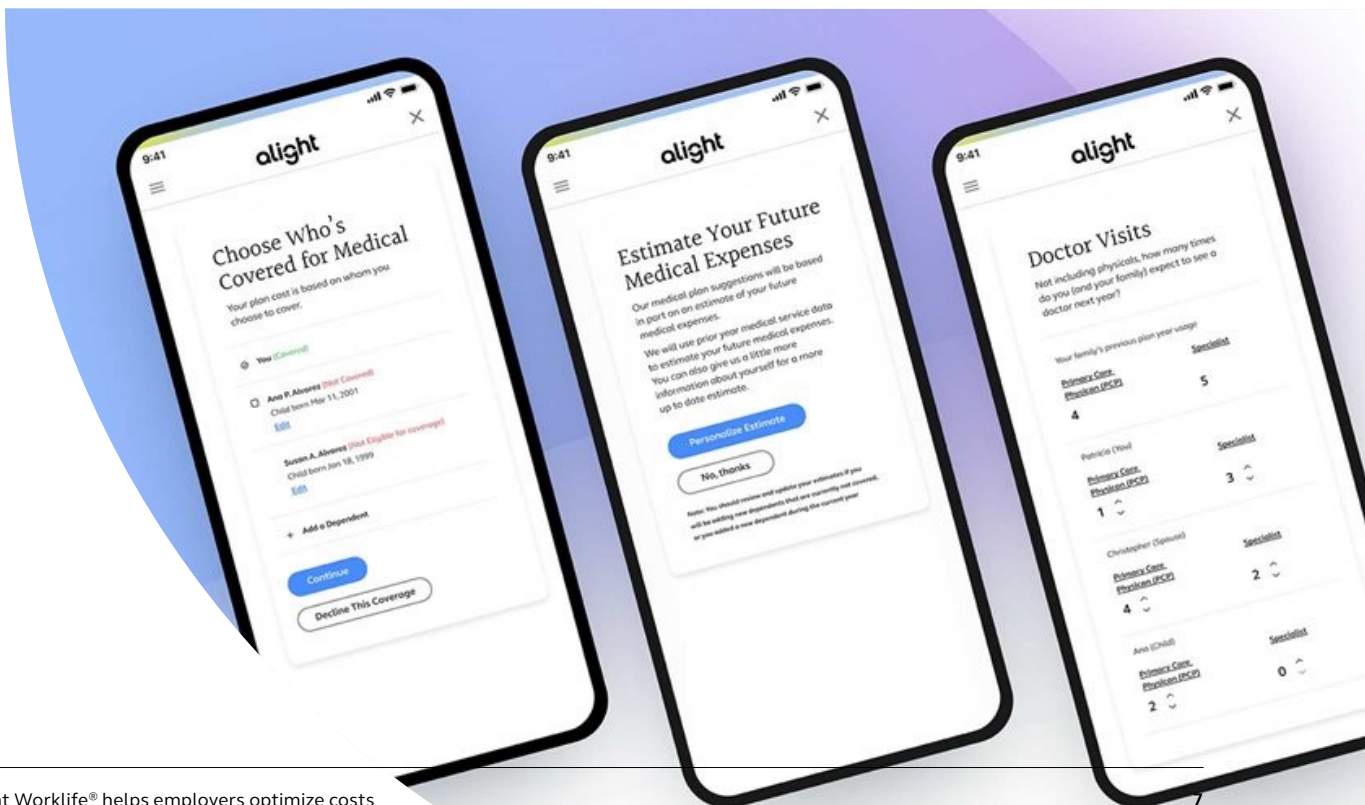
9:41

alight

Choose Who's Covered for Medical

Your plan cost is based on whom you choose to cover.

You (Covered)

Ana P. Alvarez (Not Covered)
Child born Mar 11, 2001
Edit

Susan A. Alvarez (Not Eligible for coverage)
Child born Jan 18, 1999
Edit

+ Add a Dependent

Continue

Decline This Coverage

9:41

alight

Estimate Your Future Medical Expenses

Our medical plan suggestions will be based in part on an estimate of your future medical expenses.

We will use prior year medical service data to estimate your future medical expenses. You can also give us a little more information about yourself for a more up to date estimate.

Personalize Estimate

No, thanks

Note: You should review and update your estimates if you will be adding new dependents that are currently not covered, or you added a new dependent during the current year

9:41

alight

Doctor Visits

Not including physicals, how many times do you (and your family) expect to see a doctor next year?

Your family's previous plan year usage

Primary Care Physican (PCP)
4

Specialist
5

Patricia (You)

Primary Care Physican (PCP)
1

Specialist
3

Christopher (Spouse)

Primary Care Physican (PCP)
4

Specialist
2

Ana (Child)

Primary Care Physican (PCP)
2

Specialist
0

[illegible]t Worklife® helps employers optimize costs

7